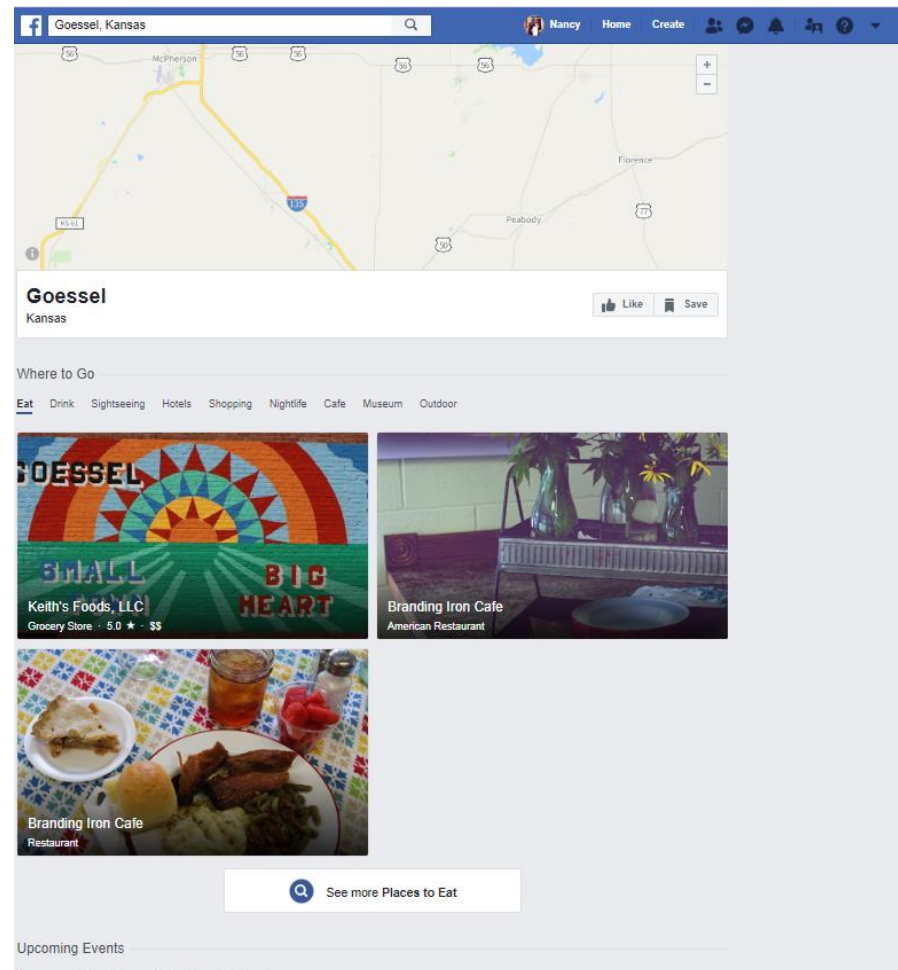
Goessel, Kansas

Nancy Home Create

McPherson 56 56 56 56 135 KS-61 Peabody 50 Florence 77

+
−

Goessel
Kansas

Like Save

Where to Go

Eat Drink Sightseeing Hotels Shopping Nightlife Cafe Museum Outdoor

GOESSEL
SMALL TOWN BIG HEART

Keith's Foods, LLC
Grocery Store · 5.0 ★ · $$

Branding Iron Cafe
American Restaurant

Branding Iron Cafe
Restaurant

See more Places to Eat

Upcoming Events